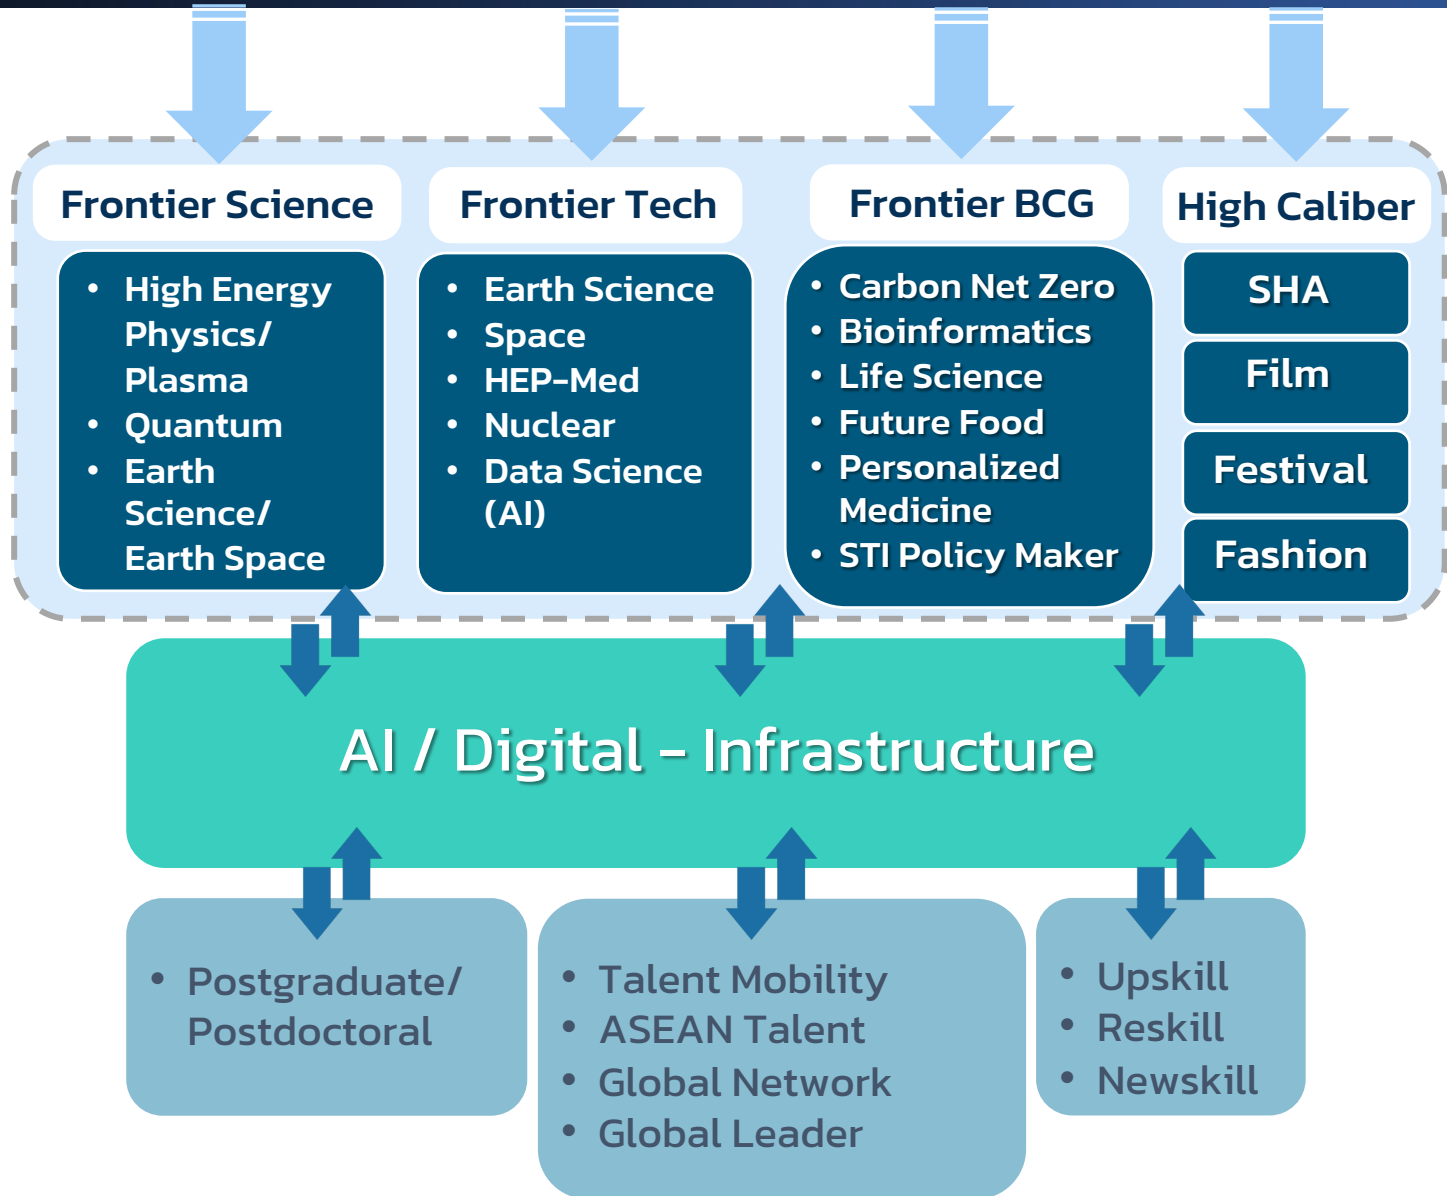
Frontier Science

- High Energy Physics/ Plasma
- Quantum
- Earth Science/ Earth Space

Frontier Tech

- Earth Science
- Space
- HEP-Med
- Nuclear
- Data Science (AI)

Frontier BCG

- Carbon Net Zero
- Bioinformatics
- Life Science
- Future Food
- Personalized Medicine
- STI Policy Maker

High Caliber

SHA

Film

Festival

Fashion

AI / Digital - Infrastructure

- Postgraduate/ Postdoctoral

- Talent Mobility
- ASEAN Talent
- Global Network
- Global Leader

- Upskill
- Reskill
- Newskill